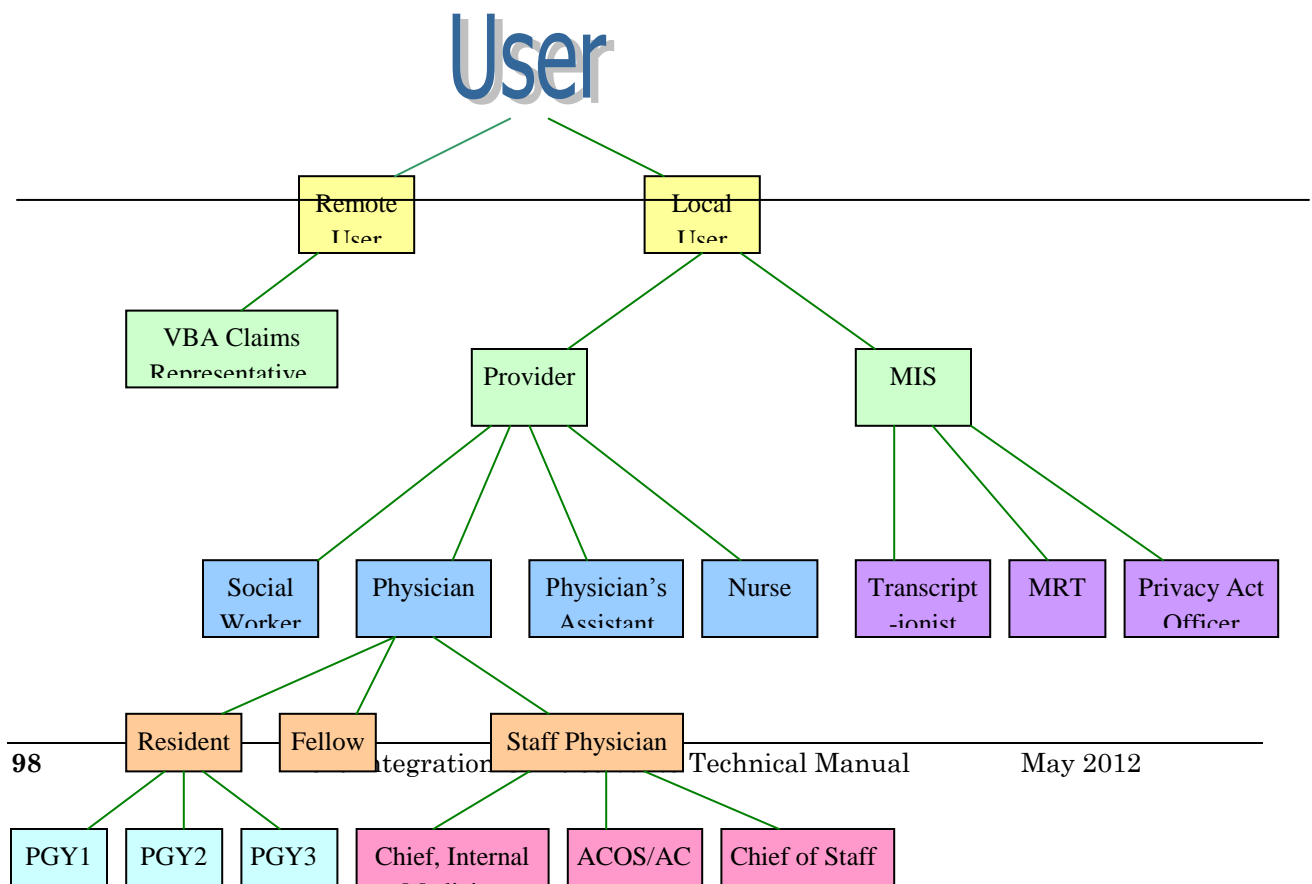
User

Remote User

Local User

VBA Claims Representative

Provider

MIS

Social Worker

Physician

Physician's Assistant

Nurse

Transcript-ionist

MRT

Privacy Act Officer

Resident

Fellow

Staff Physician

98 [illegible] Integration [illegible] Technical Manual May 2012

PGY1

PGY2

PGY3

Chief, Internal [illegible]

ACOS/AC

Chief of Staff